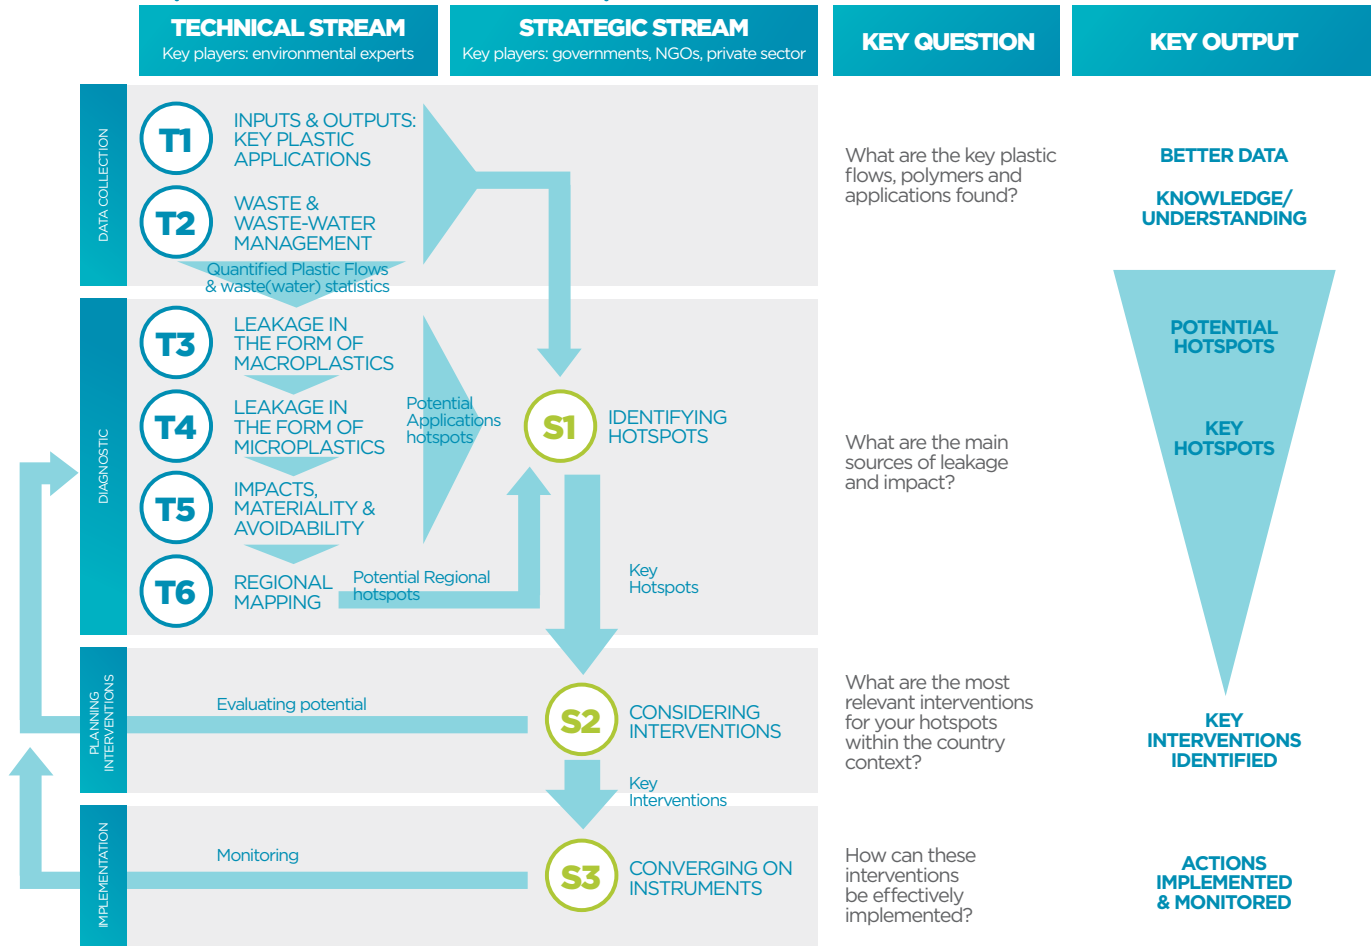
TECHNICAL STREAM
Key players: environmental experts

STRATEGIC STREAM
Key players: governments, NGOs, private sector

KEY QUESTION

KEY OUTPUT

DATA COLLECTION

T1 INPUTS & OUTPUTS: KEY PLASTIC APPLICATIONS

T2 WASTE & WASTE-WATER MANAGEMENT

Quantified Plastic Flows & waste(water) statistics

What are the key plastic flows, polymers and applications found?

BETTER DATA

KNOWLEDGE/ UNDERSTANDING

DIAGNOSTIC

T3 LEAKAGE IN THE FORM OF MACROPLASTICS

T4 LEAKAGE IN THE FORM OF MICROPLASTICS

Potential Applications hotspots

S1 IDENTIFYING HOTSPOTS

T5 IMPACTS, MATERIALITY & AVOIDABILITY

T6 REGIONAL MAPPING

Potential Regional hotspots

Key Hotspots

What are the main sources of leakage and impact?

POTENTIAL HOTSPOTS

KEY HOTSPOTS

PLANNING INTERVENTIONS

Evaluating potential

S2 CONSIDERING INTERVENTIONS

What are the most relevant interventions for your hotspots within the country context?

KEY INTERVENTIONS IDENTIFIED

Key Interventions

IMPLEMENTATION

Monitoring

S3 CONVERGING ON INSTRUMENTS

How can these interventions be effectively implemented?

ACTIONS IMPLEMENTED & MONITORED